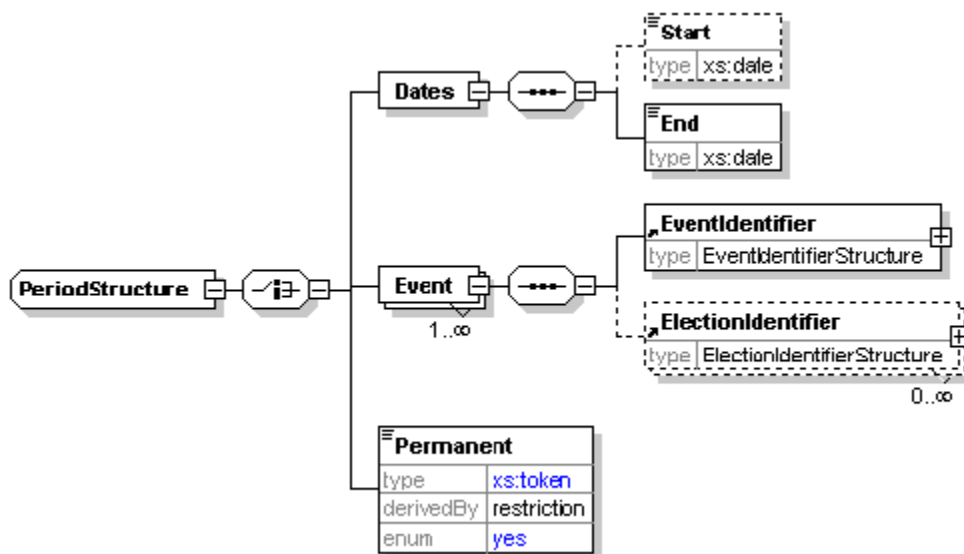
PeriodStructure

Dates

Start

| type | xs:date |
|---|---|

End

| type | xs:date |
|---|---|

Event

1..∞

EventIdentifier

| type | EventIdentifierStructure |
|---|---|

ElectionIdentifier

| type | ElectionIdentifierStructure |
|---|---|

0..∞

Permanent

| type | xs:token |
|---|---|
| derivedBy | restriction |
| enum | yes |